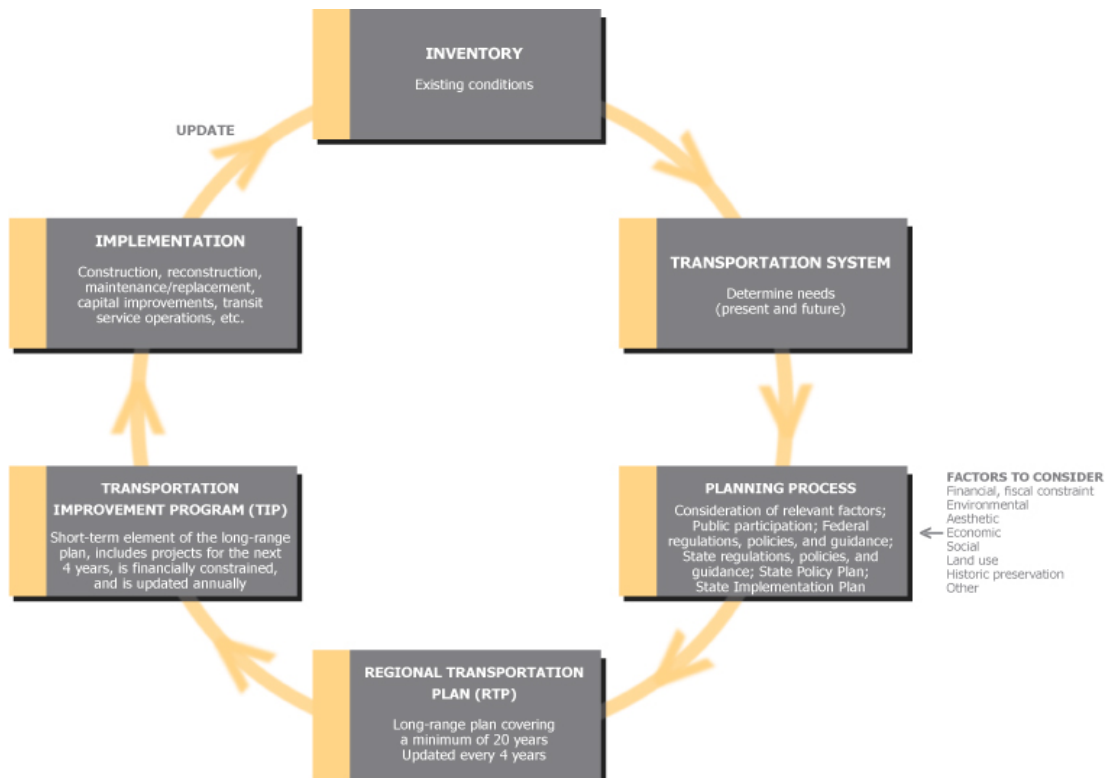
INVENTORY

Existing conditions

UPDATE

TRANSPORTATION SYSTEM

Determine needs (present and future)

PLANNING PROCESS

Consideration of relevant factors; Public participation; Federal regulations, policies, and guidance; State regulations, policies, and guidance; State Policy Plan; State Implementation Plan

FACTORS TO CONSIDER
Financial, fiscal constraint
Environmental
Aesthetic
Economic
Social
Land use
Historic preservation
Other

REGIONAL TRANSPORTATION PLAN (RTP)

Long-range plan covering a minimum of 20 years
Updated every 4 years

TRANSPORTATION IMPROVEMENT PROGRAM (TIP)

Short-term element of the long-range plan, includes projects for the next 4 years, is financially constrained, and is updated annually

IMPLEMENTATION

Construction, reconstruction, maintenance/replacement, capital improvements, transit service operations, etc.